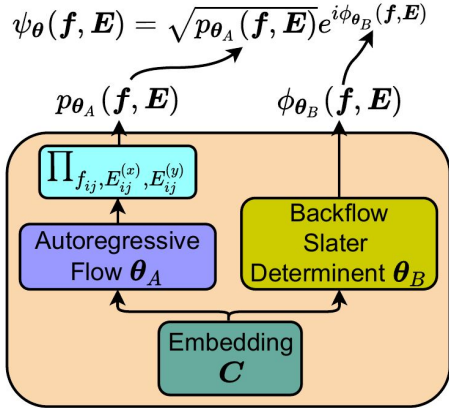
$\psi_{\boldsymbol{\theta}}(\boldsymbol{f}, \boldsymbol{E}) = \sqrt{p_{\boldsymbol{\theta}_A}(\boldsymbol{f}, \boldsymbol{E})} e^{i\phi_{\boldsymbol{\theta}_B}(\boldsymbol{f}, \boldsymbol{E})}$

$p_{\boldsymbol{\theta}_A}(\boldsymbol{f}, \boldsymbol{E})$

$\phi_{\boldsymbol{\theta}_B}(\boldsymbol{f}, \boldsymbol{E})$

$\prod_{f_{ij}, E_{ij}^{(x)}, E_{ij}^{(y)}}$

Autoregressive Flow $\boldsymbol{\theta}_A$

Backflow Slater Determinent $\boldsymbol{\theta}_B$

Embedding $\boldsymbol{C}$